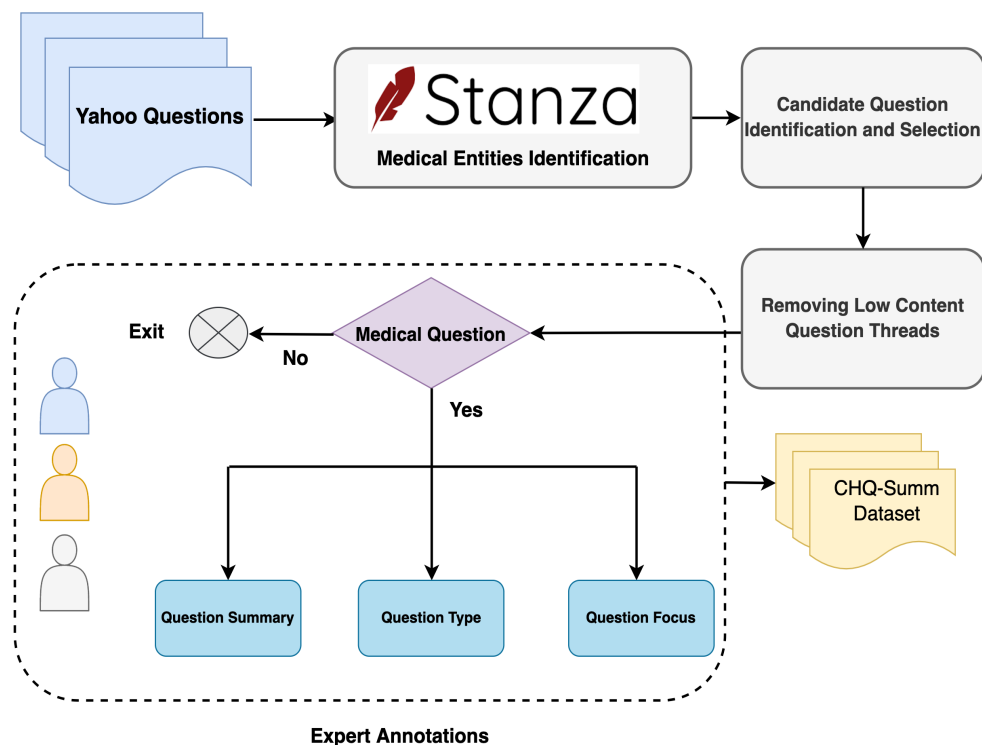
Yahoo Questions

Stanza

Medical Entities Identification

Candidate Question Identification and Selection

Removing Low Content Question Threads

Exit

No

Medical Question

Yes

Question Summary

Question Type

Question Focus

CHQ-Summ Dataset

Expert Annotations